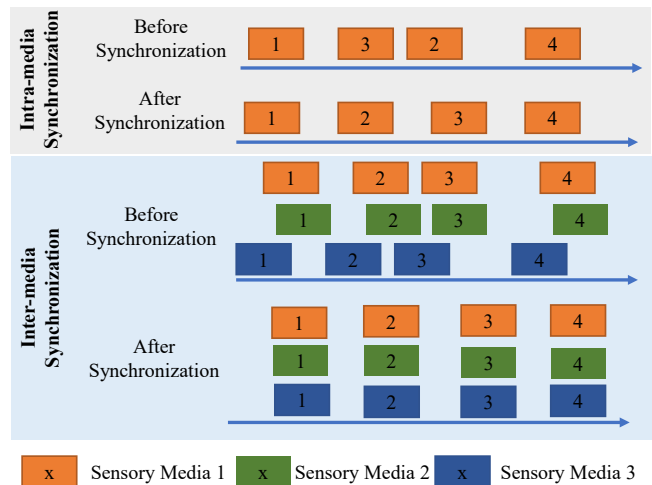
Intra-media Synchronization

Before Synchronization

1 3 2 4

After Synchronization

1 2 3 4

Inter-media Synchronization

Before Synchronization

1 2 3 4

1 2 3 4

1 2 3 4

After Synchronization

1 2 3 4

1 2 3 4

1 2 3 4

x Sensory Media 1 x Sensory Media 2 x Sensory Media 3